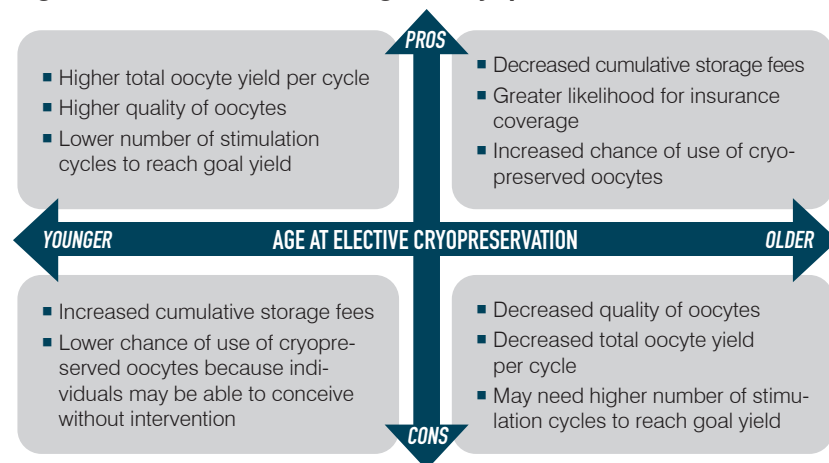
PROS

■ Higher total oocyte yield per cycle
■ Higher quality of oocytes
■ Lower number of stimulation cycles to reach goal yield

■ Decreased cumulative storage fees
■ Greater likelihood for insurance coverage
■ Increased chance of use of cryopreserved oocytes

YOUNGER AGE AT ELECTIVE CRYOPRESERVATION OLDER

■ Increased cumulative storage fees
■ Lower chance of use of cryopreserved oocytes because individuals may be able to conceive without intervention

■ Decreased quality of oocytes
■ Decreased total oocyte yield per cycle
■ May need higher number of stimulation cycles to reach goal yield

CONS